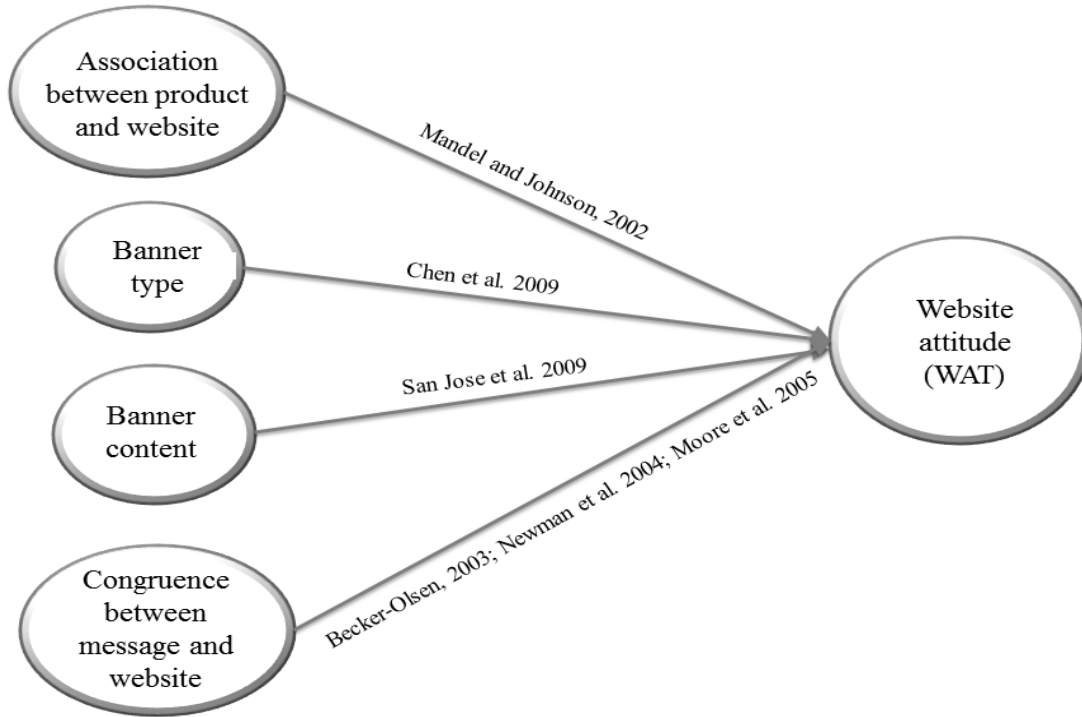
Association between product and website

Mandel and Johnson, 2002

Banner type

Chen et al. 2009

Banner content

San Jose et al. 2009

Congruence between message and website

Becker-Olsen, 2003; Newman et al. 2004; Moore et al. 2005

Website attitude (WAT)